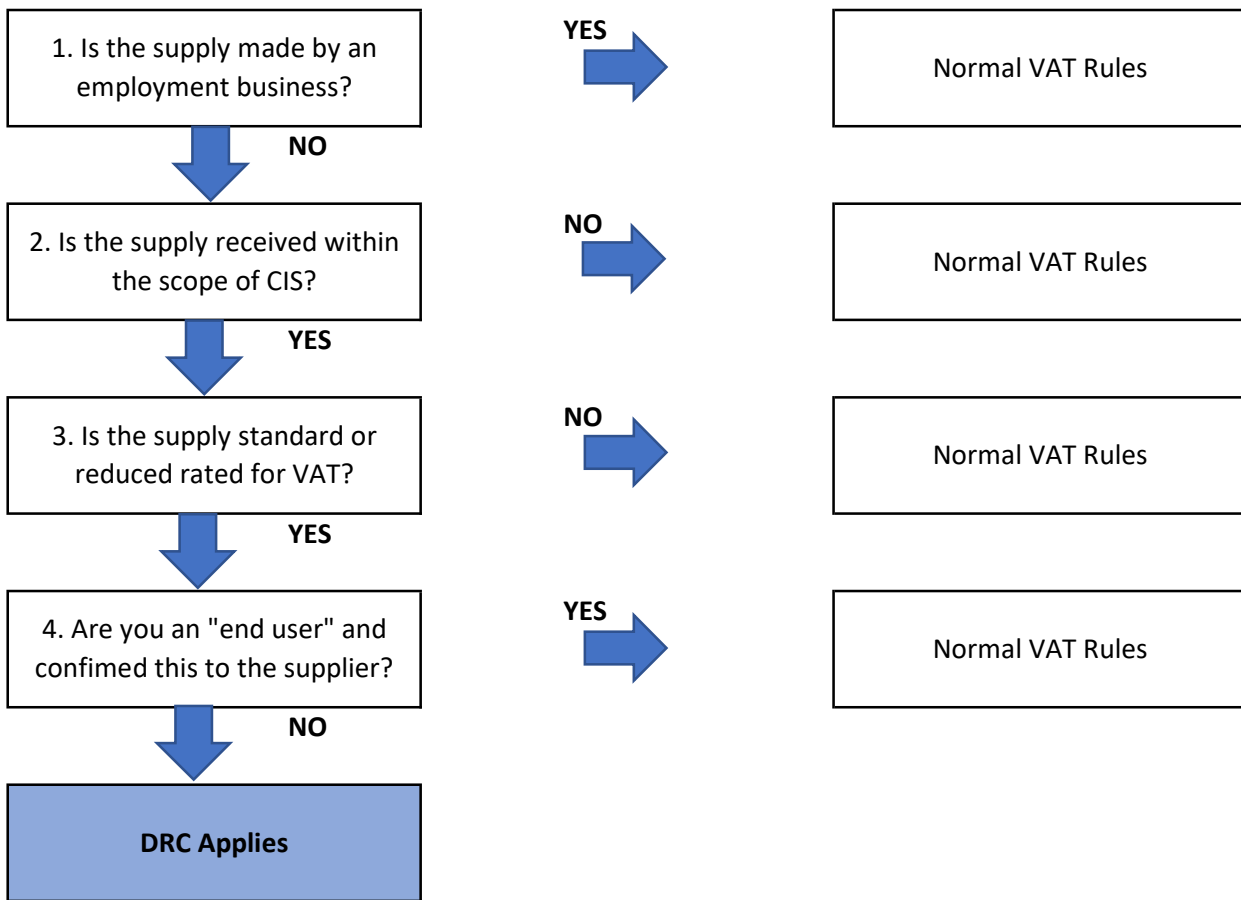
1. Is the supply made by an employment business?

YES

Normal VAT Rules

NO

2. Is the supply received within the scope of CIS?

NO

Normal VAT Rules

YES

3. Is the supply standard or reduced rated for VAT?

NO

Normal VAT Rules

YES

4. Are you an "end user" and confimed this to the supplier?

YES

Normal VAT Rules

NO

DRC Applies